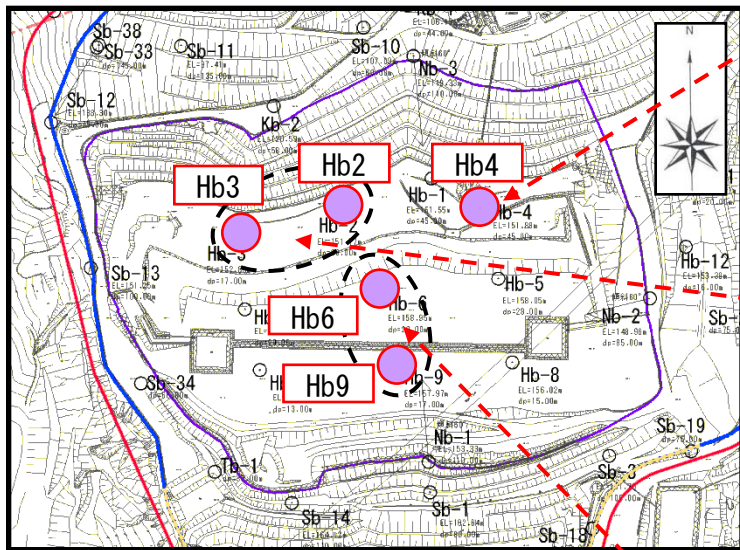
Sb-38
Sb-33
Sb-11
Sb-10
Nb-3
Sb-12
Kb-2
Hb2
Hb4
Hb3
Hb-1
EL=151.55m
Hb-4
EL=151.88m
Hb-3
Sb-13
Hb-5
EL=158.05m
Hb-12
Hb6
Hb-6
EL=158.95m
Nb-2
Hb9
Sb-34
Hb-9
EL=157.97m
Hb-8
EL=156.02m
Nb-1
Sb-19
Tb-1
Sb-3
Sb-14
Sb-1
Sb-18
N